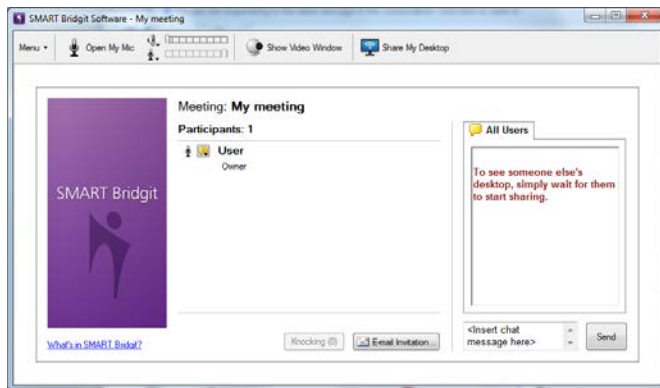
SMART Bridgit Software - My meeting

Menu ▾ Open My Mic Show Video Window Share My Desktop

Meeting: My meeting

Participants: 1

User
Owner

SMART Bridgit

All Users

To see someone else's desktop, simply wait for them to start sharing.

What's in SMART Bridgit?

Knocking (0) E-mail Invitation...

<Insert chat message here>

Send